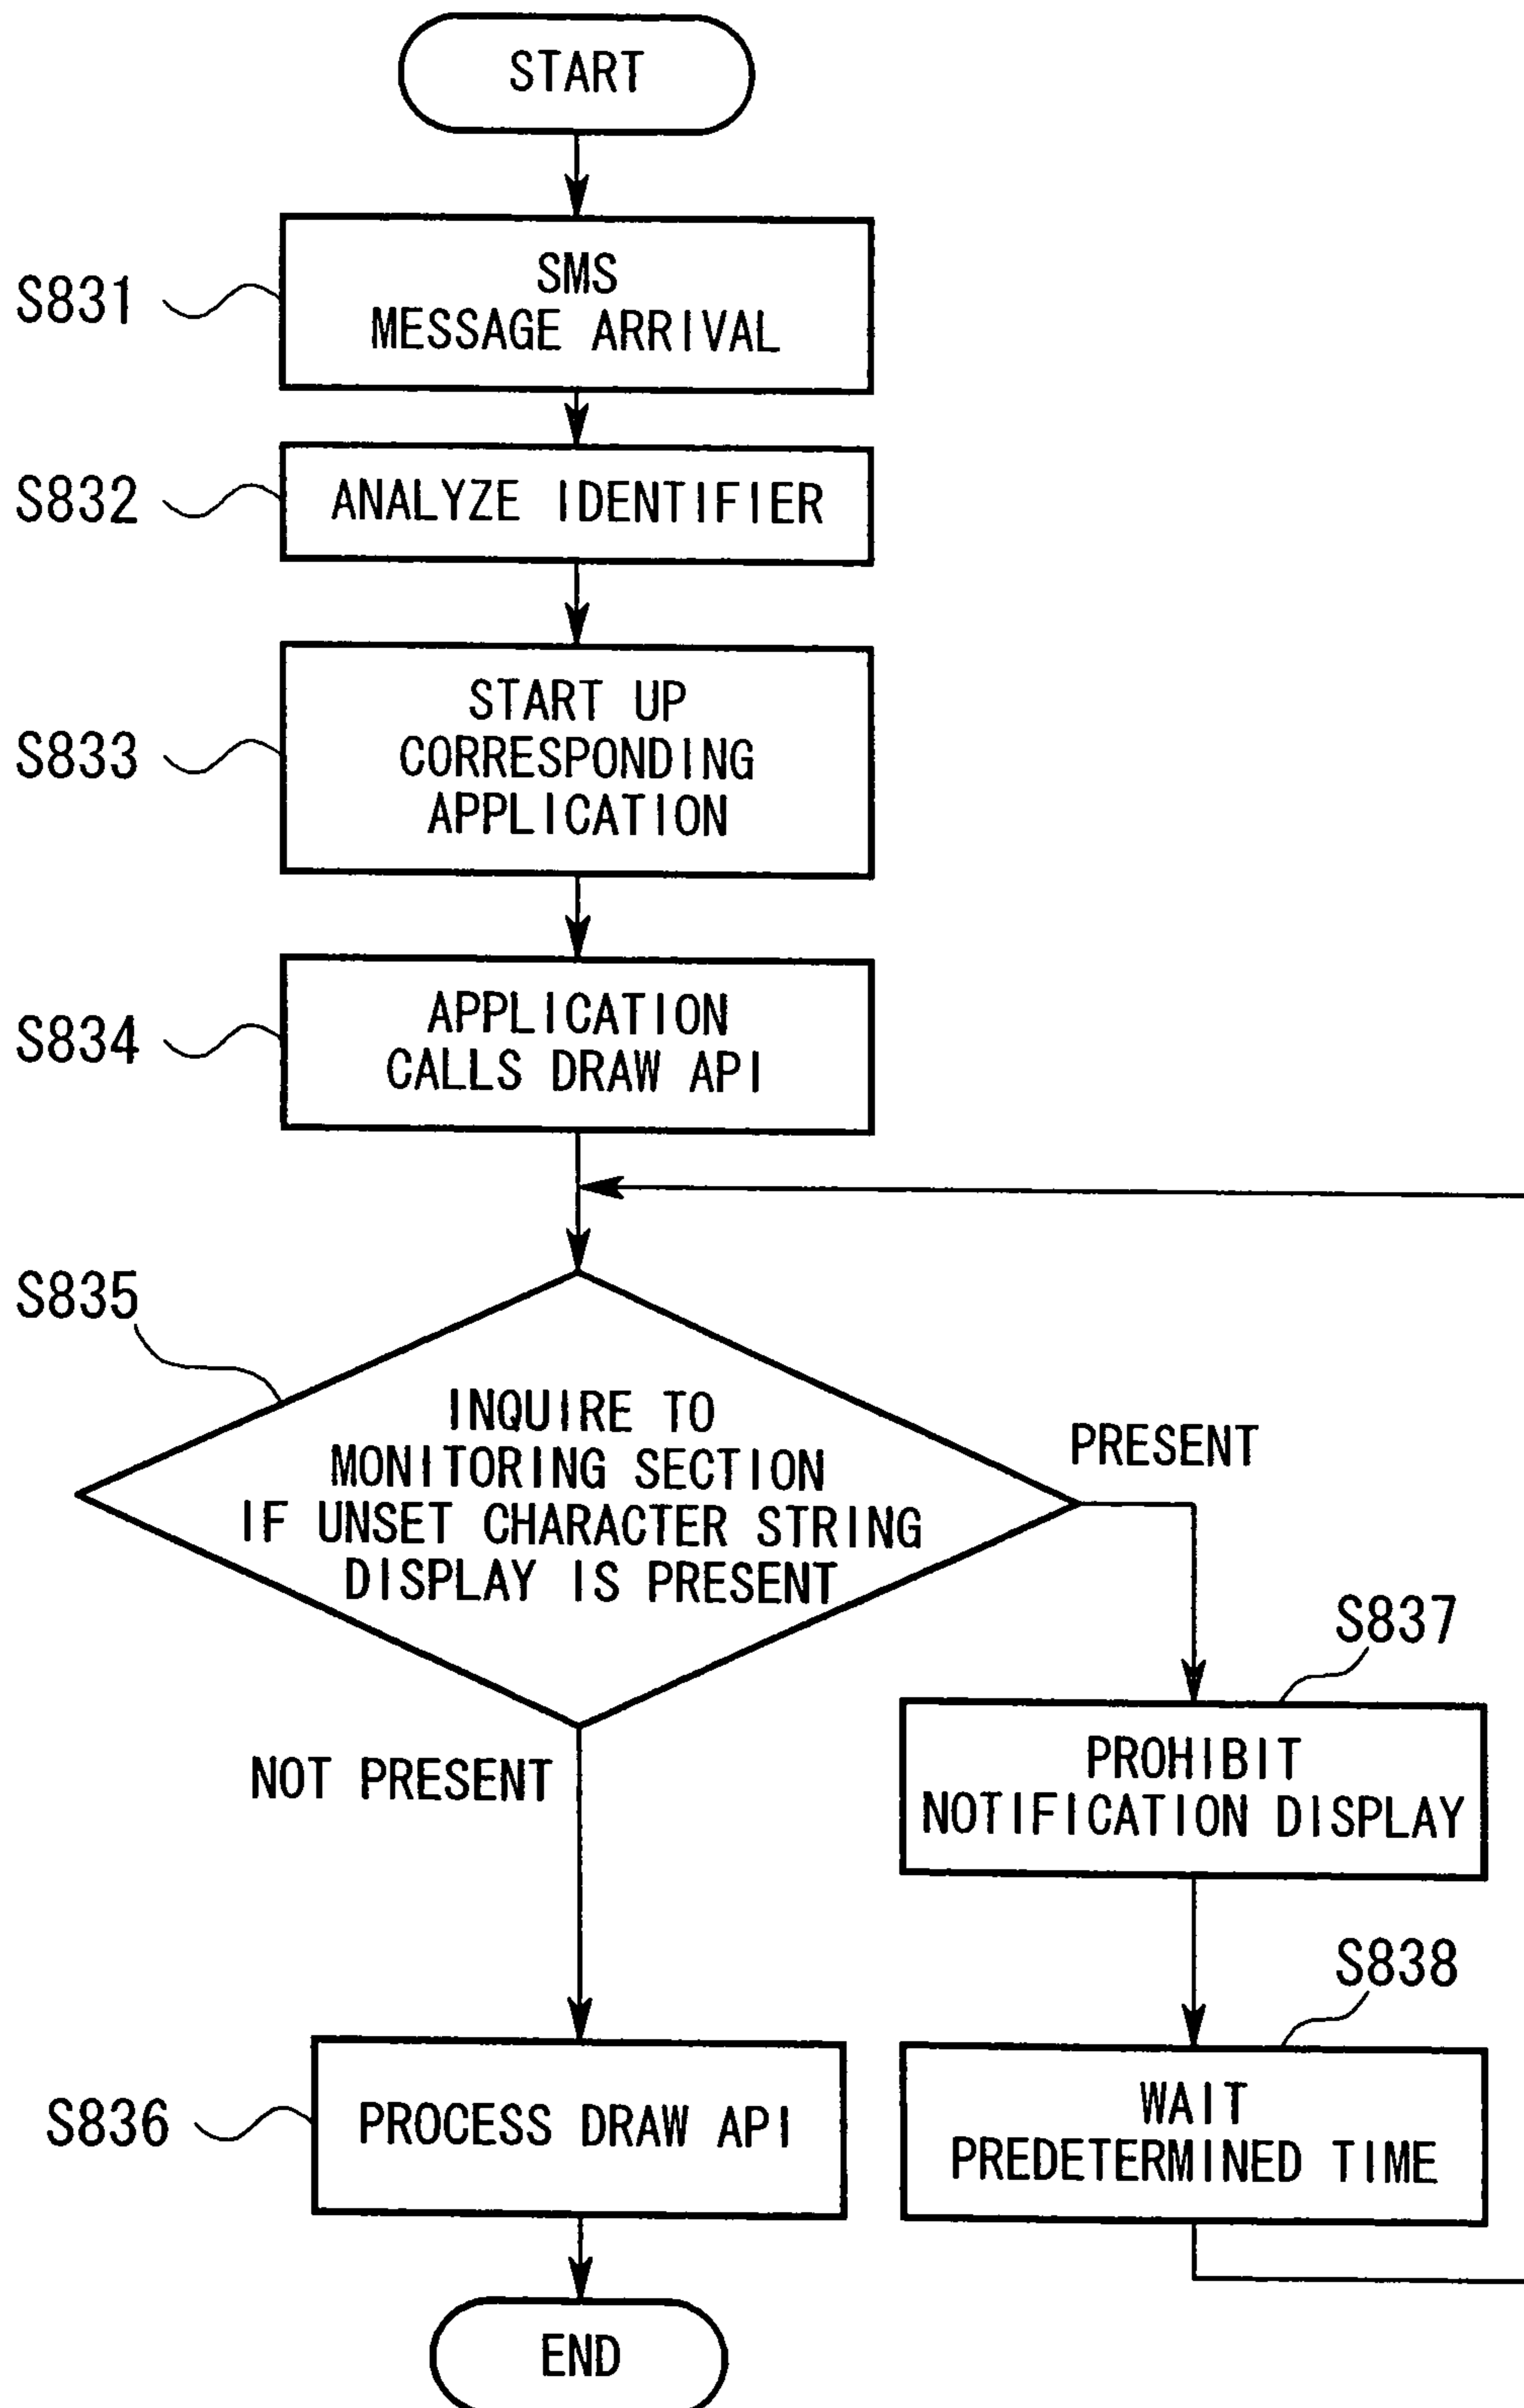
START

S831
SMS MESSAGE ARRIVAL

S832
ANALYZE IDENTIFIER

S833
START UP CORRESPONDING APPLICATION

S834
APPLICATION CALLS DRAW API

S835
INQUIRE TO MONITORING SECTION IF UNSET CHARACTER STRING DISPLAY IS PRESENT

PRESENT

S837
PROHIBIT NOTIFICATION DISPLAY

S838
WAIT PREDETERMINED TIME

NOT PRESENT

S836
PROCESS DRAW API

END